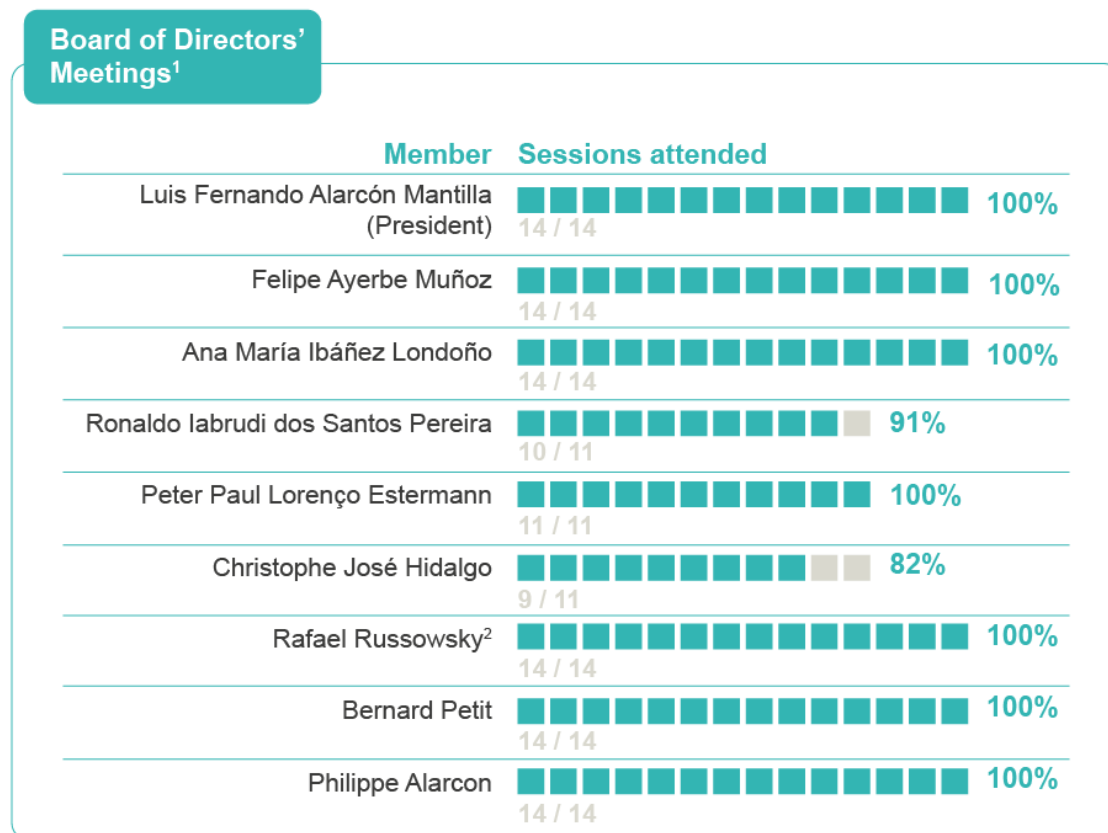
Board of Directors' Meetings$^1$

| Member | Sessions attended |
|---|---|
| Luis Fernando Alarcón Mantilla (President) | 14 / 14 100% |
| Felipe Ayerbe Muñoz | 14 / 14 100% |
| Ana María Ibáñez Londoño | 14 / 14 100% |
| Ronaldo Iabrudi dos Santos Pereira | 10 / 11 91% |
| Peter Paul Lorenço Estermann | 11 / 11 100% |
| Christophe José Hidalgo | 9 / 11 82% |
| Rafael Russowsky$^2$ | 14 / 14 100% |
| Bernard Petit | 14 / 14 100% |
| Philippe Alarcon | 14 / 14 100% |